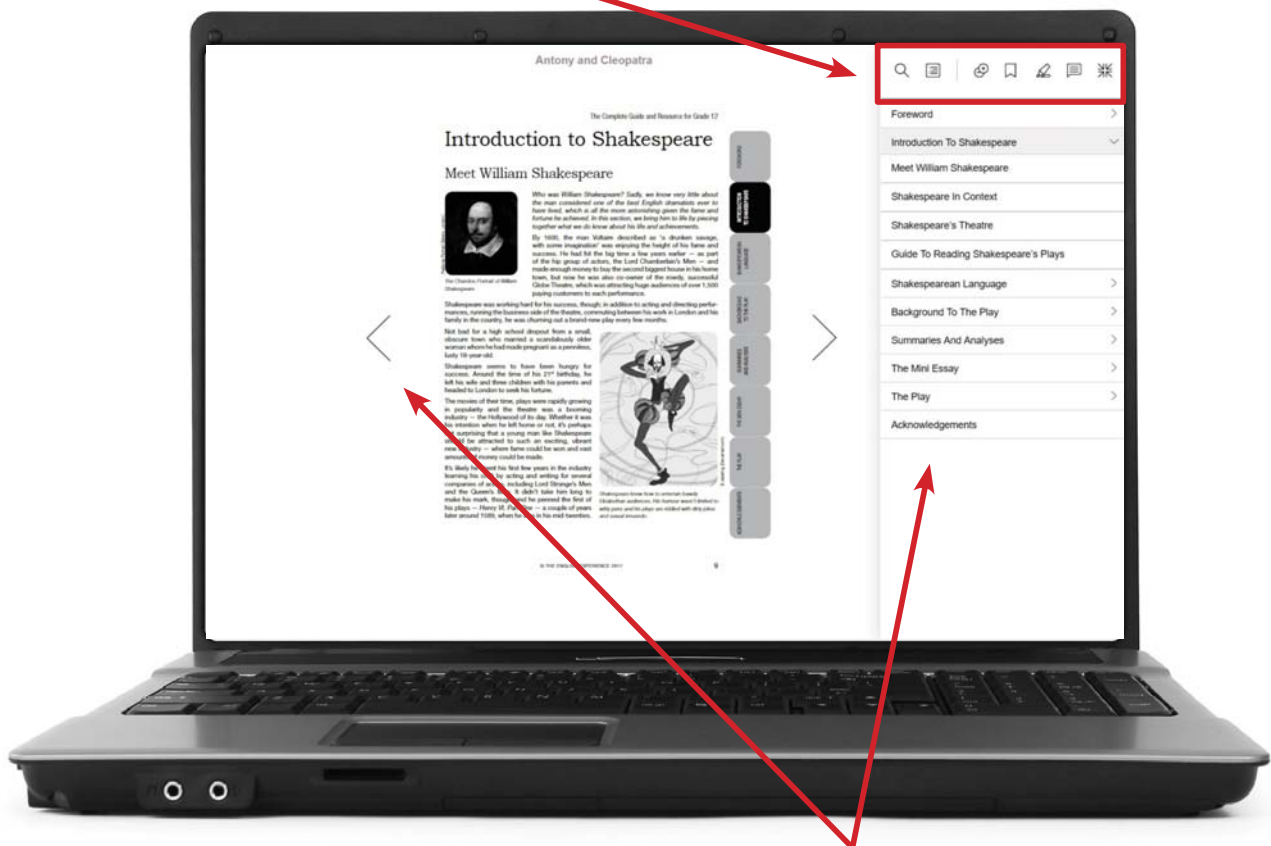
Antony and Cleopatra

The Complete Guide and Resource for Grade 12

Introduction to Shakespeare

Meet William Shakespeare

Who was William Shakespeare? Sadly, we know very little about the man considered one of the best English dramatists ever to have lived, which is all the more astonishing given the fame and fortune he achieved. In this section, we bring him to life by piecing together what we do know about his life and achievements.

By 1600, the man Voltaire described as 'a drunken savage, with some imagination' was enjoying the height of his fame and success. He had hit the big time a few years earlier — as part of the hip group of actors, the Lord Chamberlain's Men — and made enough money to buy the second biggest house in his home town, but now he was also co-owner of the rowdy, successful Globe Theatre, which was attracting huge audiences of over 1,500 paying customers to each performance.

The Chandos Portrait of William Shakespeare

Shakespeare was working hard for his success, though; in addition to acting and directing performances, running the business side of the theatre, commuting between his work in London and his family in the country, he was churning out a brand-new play every few months.

Not bad for a high school dropout from a small, obscure town who married a scandalously older woman whom he had made pregnant as a penniless, lusty 18-year-old.

Shakespeare seems to have been hungry for success. Around the time of his 21st birthday, he left his wife and three children with his parents and headed to London to seek his fortune.

The movies of their time, plays were rapidly growing in popularity and the theatre was a booming industry — the Hollywood of its day. Whether it was his intention when he left home or not, it's perhaps not surprising that a young man like Shakespeare would be attracted to such an exciting, vibrant new industry — where fame could be won and vast amounts of money could be made.

It's likely he spent his first few years in the industry learning his craft by acting and writing for several companies of actors, including Lord Strange's Men and the Queen's Men. It didn't take him long to make his mark, though, and he penned the first of his plays — Henry VI, Part One — a couple of years later around 1589, when he was in his mid-twenties.

Shakespeare knew how to entertain bawdy Elizabethan audiences. His humour wasn't limited to witty puns and his plays are riddled with dirty jokes and sexual innuendo.

FOREWORD
INTRODUCTION TO SHAKESPEARE
SHAKESPEAREAN LANGUAGE
BACKGROUND TO THE PLAY
SUMMARIES AND ANALYSES
THE MINI ESSAY
THE PLAY
ACKNOWLEDGEMENTS

© THE ENGLISH EXPERIENCE 2017

9

Foreword
Introduction To Shakespeare
Meet William Shakespeare
Shakespeare In Context
Shakespeare's Theatre
Guide To Reading Shakespeare's Plays
Shakespearean Language
Background To The Play
Summaries And Analyses
The Mini Essay
The Play
Acknowledgements